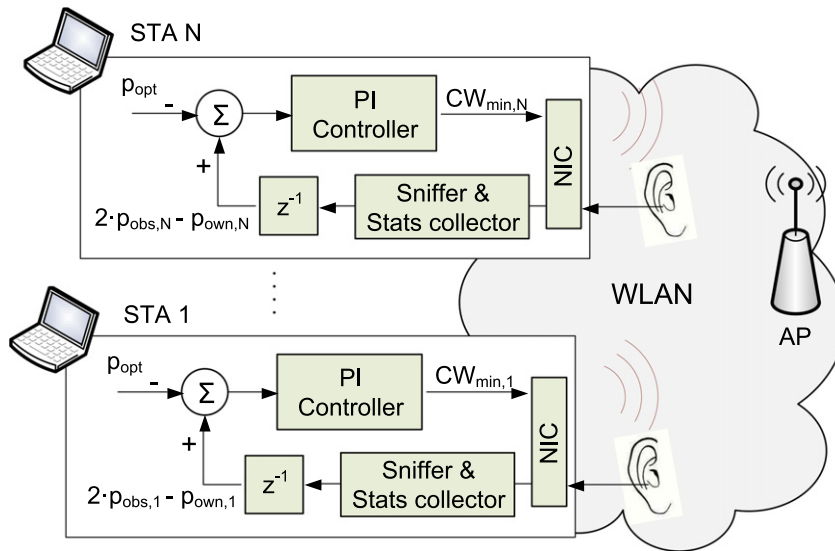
STA N

$p_{opt}$
-
$\Sigma$
+
PI Controller
$CW_{min,N}$
NIC
$z^{-1}$
Sniffer & Stats collector
$2 \cdot p_{obs,N} - p_{own,N}$

WLAN

AP

STA 1

$p_{opt}$
-
$\Sigma$
+
PI Controller
$CW_{min,1}$
NIC
$z^{-1}$
Sniffer & Stats collector
$2 \cdot p_{obs,1} - p_{own,1}$